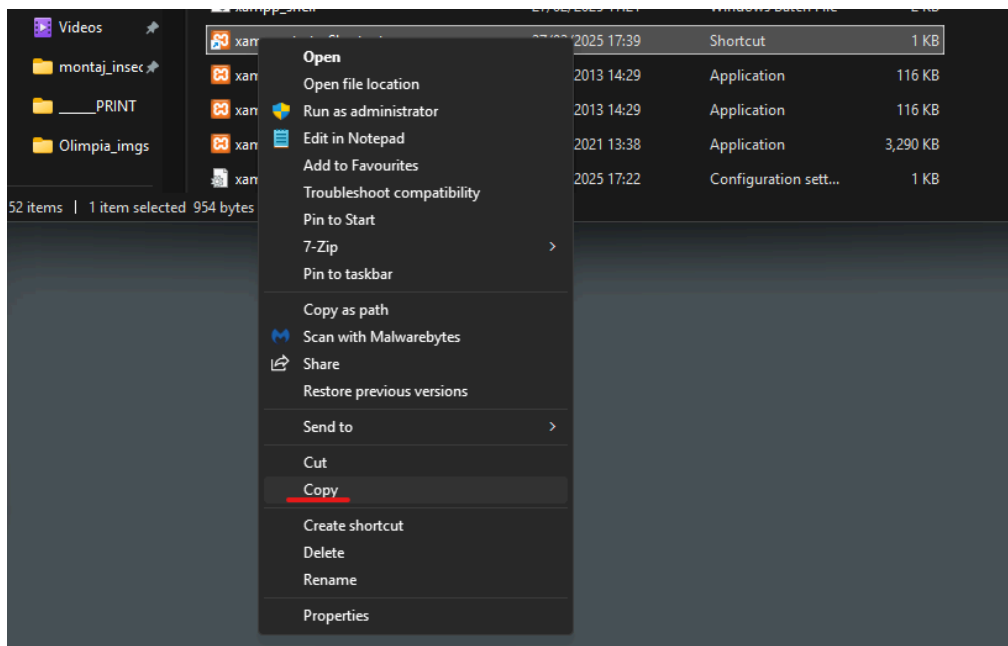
Videos
montaj_insec
_____PRINT
Olimpia_imgs

xampp_shell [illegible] Windows Batch File 2 KB
xam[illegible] 27/02/2025 17:39 Shortcut 1 KB
xam 2013 14:29 Application 116 KB
xam 2013 14:29 Application 116 KB
xam 2021 13:38 Application 3,290 KB
xam 2025 17:22 Configuration sett... 1 KB

52 items | 1 item selected 954 bytes

Open
Open file location
Run as administrator
Edit in Notepad
Add to Favourites
Troubleshoot compatibility
Pin to Start
7-Zip
Pin to taskbar
Copy as path
Scan with Malwarebytes
Share
Restore previous versions
Send to
Cut
Copy
Create shortcut
Delete
Rename
Properties